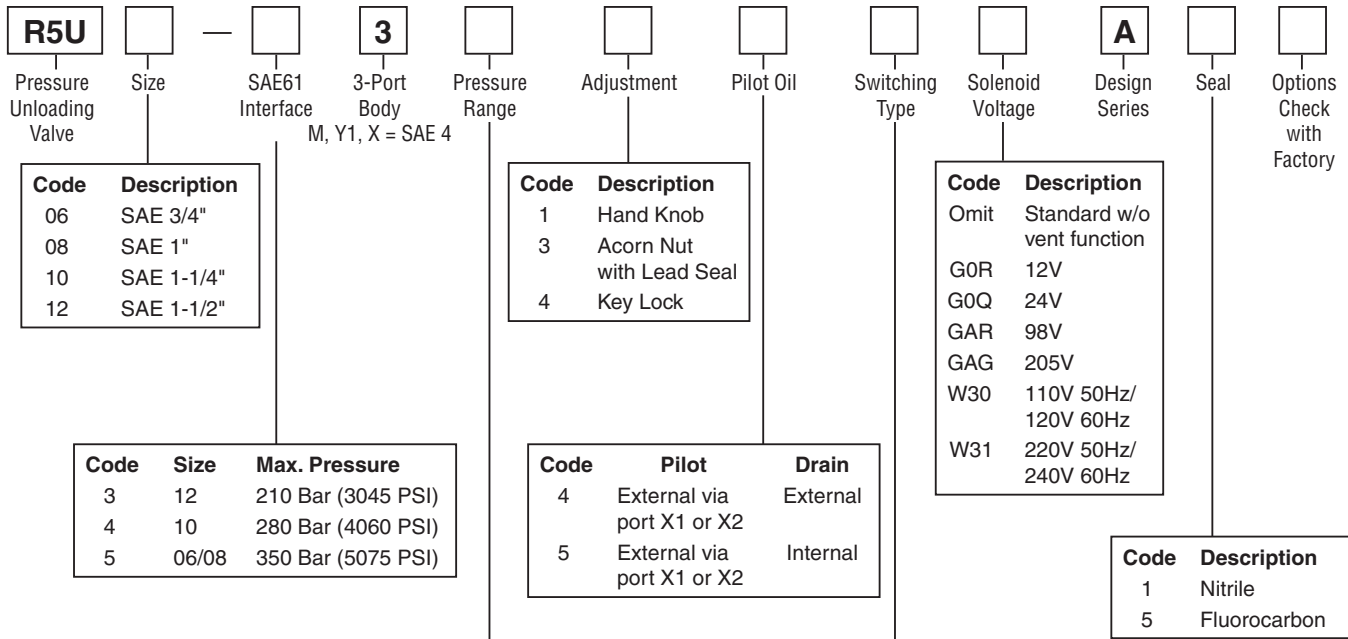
R5U — 3 A

Pressure Unloading Valve

Size

SAE61 Interface

3-Port Body
M, Y1, X = SAE 4

Pressure Range

Adjustment

Pilot Oil

Switching Type

Solenoid Voltage

Design Series

Seal

Options Check with Factory

| Code | Description |
|---|---|
| 06 | SAE 3/4" |
| 08 | SAE 1" |
| 10 | SAE 1-1/4" |
| 12 | SAE 1-1/2" |

| Code | Description |
|---|---|
| 1 | Hand Knob |
| 3 | Acorn Nut with Lead Seal |
| 4 | Key Lock |

| Code | Description |
|---|---|
| Omit | Standard w/o vent function |
| G0R | 12V |
| G0Q | 24V |
| GAR | 98V |
| GAG | 205V |
| W30 | 110V 50Hz/ 120V 60Hz |
| W31 | 220V 50Hz/ 240V 60Hz |

| Code | Size | Max. Pressure |
|---|---|---|
| 3 | 12 | 210 Bar (3045 PSI) |
| 4 | 10 | 280 Bar (4060 PSI) |
| 5 | 06/08 | 350 Bar (5075 PSI) |

| Code | Pilot | Drain |
|---|---|---|
| 4 | External via port X1 or X2 | External |
| 5 | External via port X1 or X2 | Internal |

| Code | Description |
|---|---|
| 1 | Nitrile |
| 5 | Fluorocarbon |